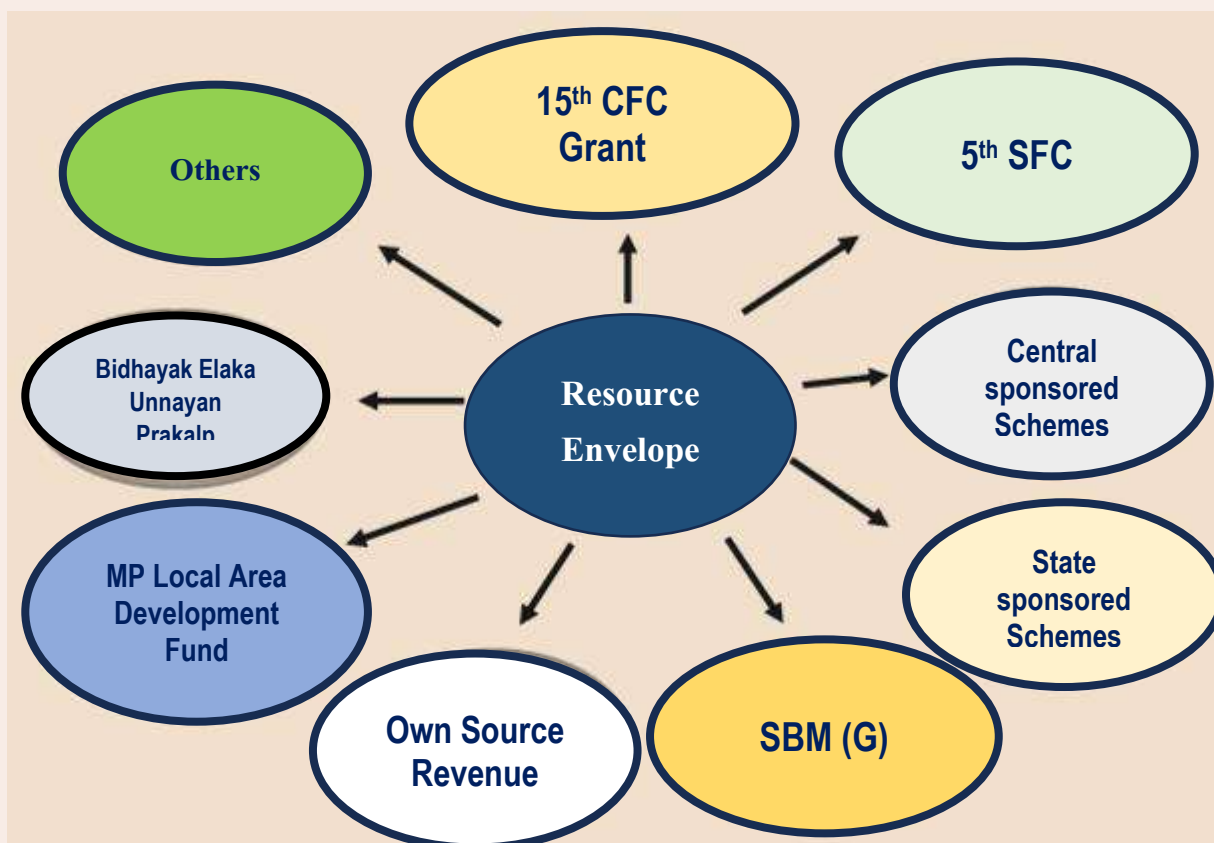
15$^{th}$ CFC Grant

Others

5$^{th}$ SFC

Resource Envelope

Bidhayak Elaka Unnayan Prakalp

Central sponsored Schemes

MP Local Area Development Fund

State sponsored Schemes

Own Source Revenue

SBM (G)